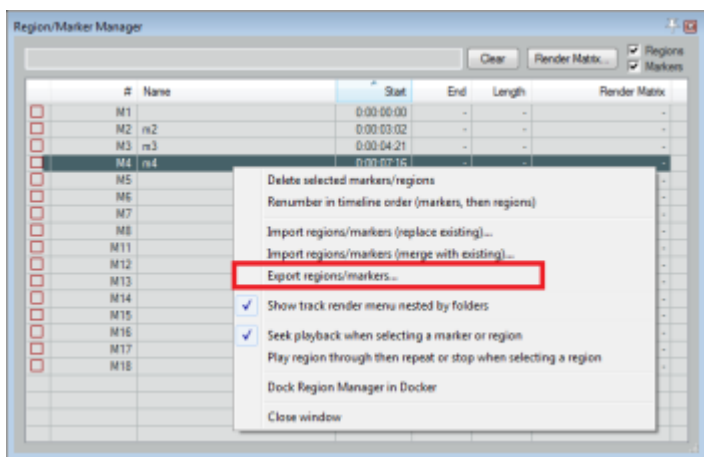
Region/Marker Manager

Clear | Render Matrix... | Regions | Markers

| | # | Name | Start | End | Length | Render Matrix |
|---|---|---|---|---|---|---|
| | M1 | | 0:00:00.00 | - | - | - |
| | M2 | m2 | 0:00:03.02 | - | - | - |
| | M3 | m3 | 0:00:04.21 | - | - | - |
| | M4 | m4 | 0:00:07.16 | - | - | - |
| | M5 | | | | | - |
| | M6 | | | | | - |
| | M7 | | | | | - |
| | M8 | | | | | - |
| | M11 | | | | | - |
| | M12 | | | | | - |
| | M13 | | | | | - |
| | M14 | | | | | - |
| | M15 | | | | | - |
| | M16 | | | | | - |
| | M17 | | | | | - |
| | M18 | | | | | - |

Delete selected markers/regions
Renumber in timeline order (markers, then regions)
Import regions/markers (replace existing)...
Import regions/markers (merge with existing)...
Export regions/markers...
Show track render menu nested by folders
Seek playback when selecting a marker or region
Play region through then repeat or stop when selecting a region
Dock Region Manager in Docker
Close window